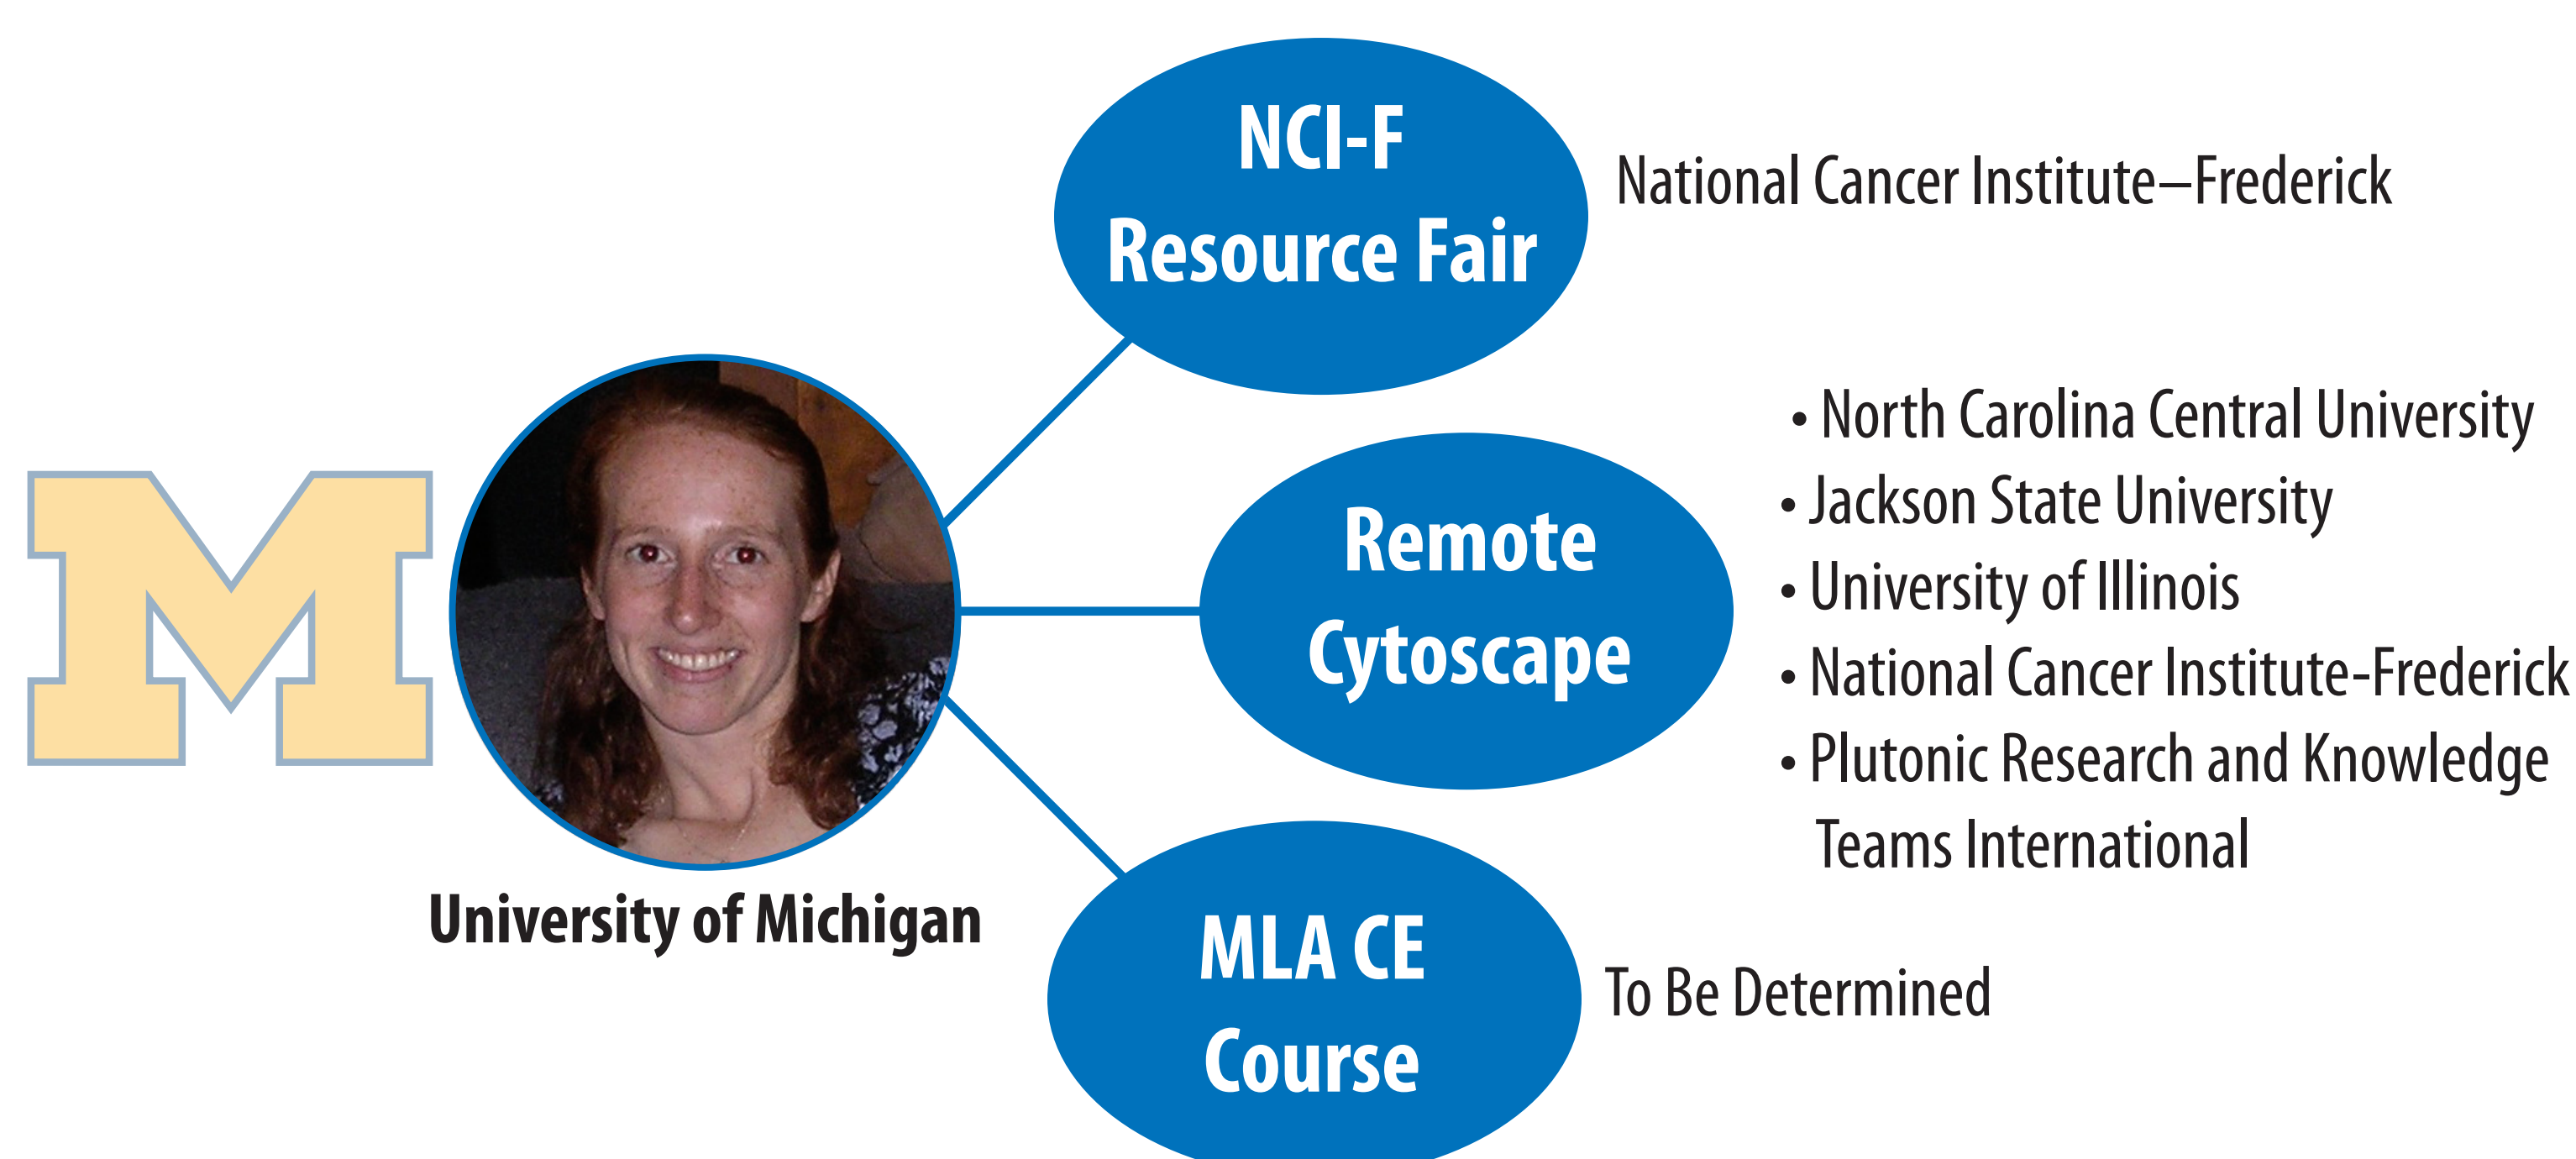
M

University of Michigan

NCI-F
Resource Fair

National Cancer Institute–Frederick

Remote
Cytoscape

• North Carolina Central University
• Jackson State University
• University of Illinois
• National Cancer Institute-Frederick
• Plutonic Research and Knowledge Teams International

MLA CE
Course

To Be Determined